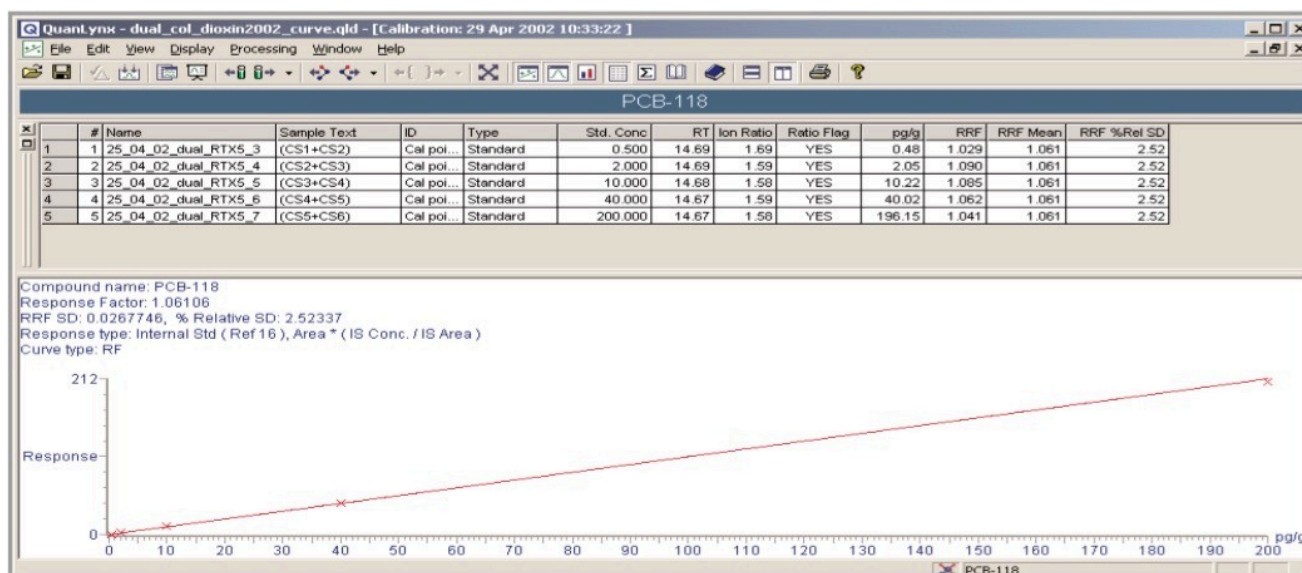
QuanLynx - dual_col_dioxin2002_curve.qld - [Calibration: 29 Apr 2002 10:33:22 ]

File Edit View Display Processing Window Help

PCB-118

| | # | Name | Sample Text | ID | Type | Std. Conc | RT | Ion Ratio | Ratio Flag | pg/g | RRF | RRF Mean | RRF %Rel SD |
|---|---|---|---|---|---|---|---|---|---|---|---|---|---|
| 1 | 1 | 25_04_02_dual_RTX5_3 | (CS1+CS2) | Cal poi... | Standard | 0.500 | 14.69 | 1.69 | YES | 0.48 | 1.029 | 1.061 | 2.52 |
| 2 | 2 | 25_04_02_dual_RTX5_4 | (CS2+CS3) | Cal poi... | Standard | 2.000 | 14.69 | 1.59 | YES | 2.05 | 1.090 | 1.061 | 2.52 |
| 3 | 3 | 25_04_02_dual_RTX5_5 | (CS3+CS4) | Cal poi... | Standard | 10.000 | 14.68 | 1.58 | YES | 10.22 | 1.085 | 1.061 | 2.52 |
| 4 | 4 | 25_04_02_dual_RTX5_6 | (CS4+CS5) | Cal poi... | Standard | 40.000 | 14.67 | 1.59 | YES | 40.02 | 1.062 | 1.061 | 2.52 |
| 5 | 5 | 25_04_02_dual_RTX5_7 | (CS5+CS6) | Cal poi... | Standard | 200.000 | 14.67 | 1.58 | YES | 196.15 | 1.041 | 1.061 | 2.52 |

Compound name: PCB-118
Response Factor: 1.06106
RRF SD: 0.0267746, % Relative SD: 2.52337
Response type: Internal Std ( Ref 16 ), Area * ( IS Conc. / IS Area )
Curve type: RF

212

Response

0

0 10 20 30 40 50 60 70 80 90 100 110 120 130 140 150 160 170 180 190 200 pg/g

PCB-118